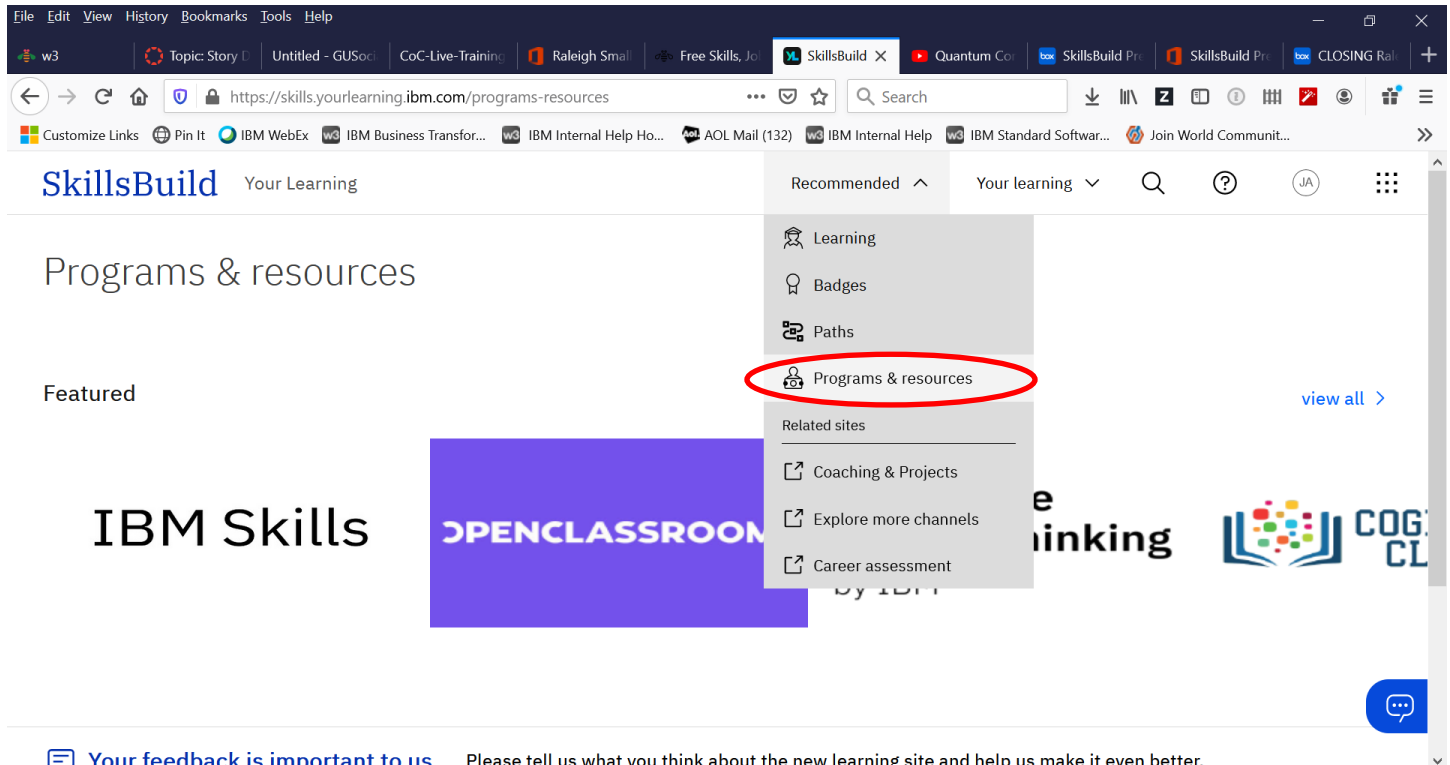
File Edit View History Bookmarks Tools Help

w3 | Topic: Story D | Untitled - GUSoci | CoC-Live-Training | Raleigh Small | Free Skills, Jo | SkillsBuild | Quantum Co | SkillsBuild Pr | SkillsBuild Pr | CLOSING Ral

https://skills.yourlearning.ibm.com/programs-resources

Search

Customize Links | Pin It | IBM WebEx | IBM Business Transfor... | IBM Internal Help Ho... | AOL Mail (132) | IBM Internal Help | IBM Standard Softwar... | Join World Communit...

SkillsBuild Your Learning

Recommended Your learning JA

Learning
Badges
Paths
Programs & resources
Related sites
Coaching & Projects
Explore more channels
Career assessment

Programs & resources

Featured

view all

IBM Skills

DPENCLASSROOM

e hinking by IBM

COG CL

Your feedback is important to us Please tell us what you think about the new learning site and help us make it even better.